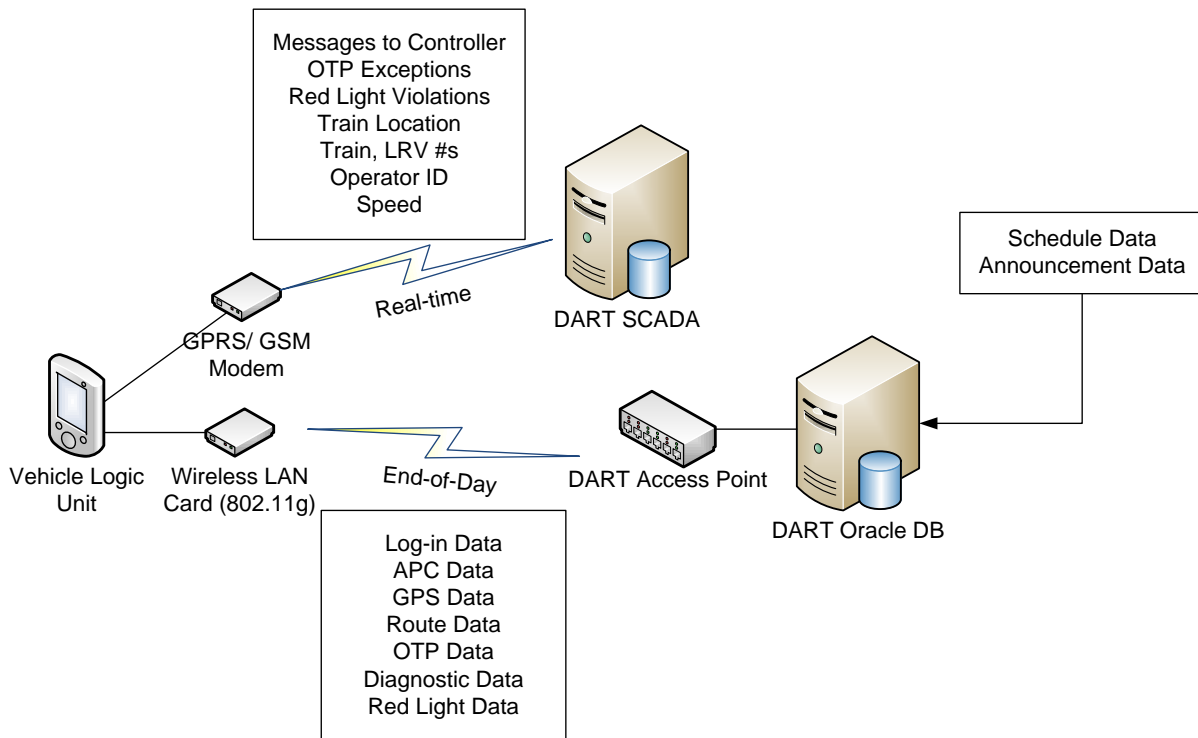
Messages to Controller
OTP Exceptions
Red Light Violations
Train Location
Train, LRV #s
Operator ID
Speed

Real-time

DART SCADA

Schedule Data
Announcement Data

GPRS/ GSM Modem

Vehicle Logic Unit

Wireless LAN Card (802.11g)

End-of-Day

DART Access Point

DART Oracle DB

Log-in Data
APC Data
GPS Data
Route Data
OTP Data
Diagnostic Data
Red Light Data